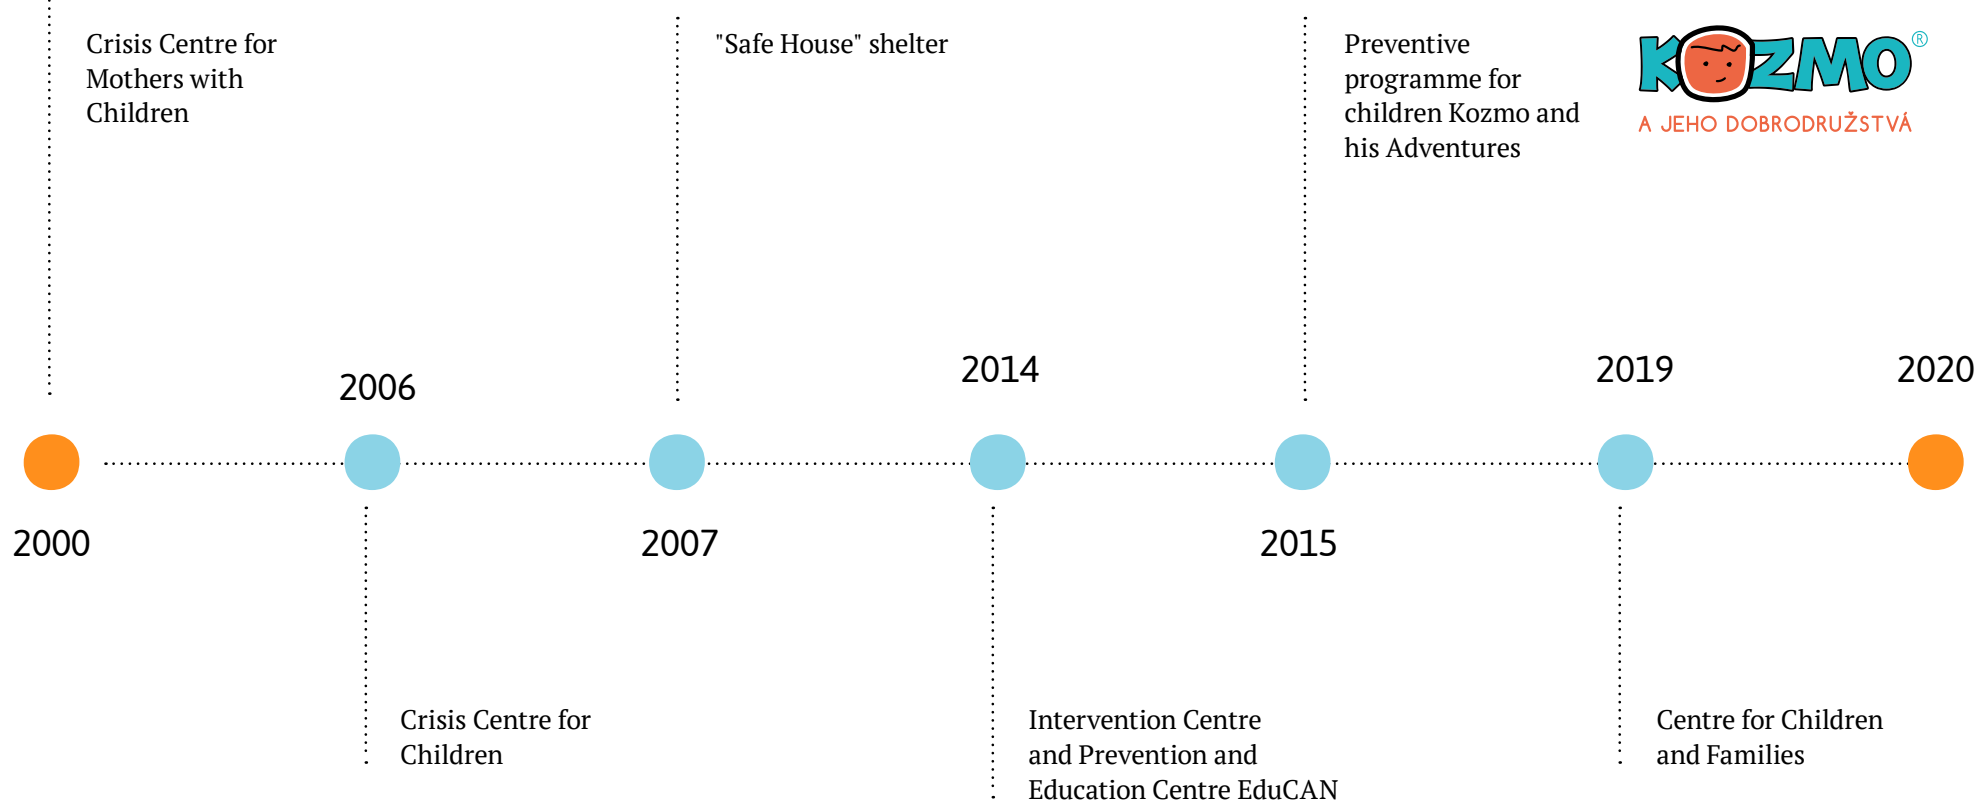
Crisis Centre for Mothers with Children

"Safe House" shelter

Preventive programme for children Kozmo and his Adventures

KOZMO®
A JEHO DOBRODRUŽSTVÁ

2006

2014

2019

2020

2000

2007

2015

Crisis Centre for Children

Intervention Centre and Prevention and Education Centre EduCAN

Centre for Children and Families